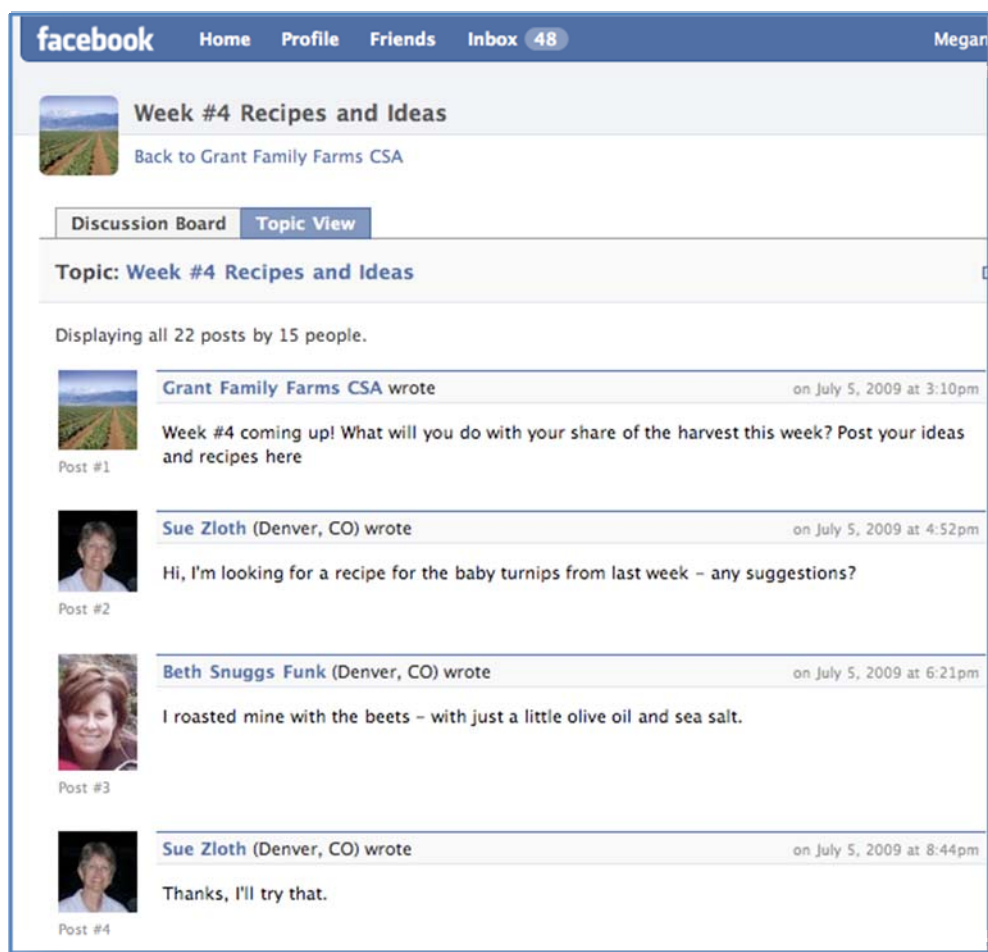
facebook Home Profile Friends Inbox 48 Megan

Week #4 Recipes and Ideas

Back to Grant Family Farms CSA

Discussion Board Topic View

Topic: Week #4 Recipes and Ideas

Displaying all 22 posts by 15 people.

Grant Family Farms CSA wrote on July 5, 2009 at 3:10pm

Week #4 coming up! What will you do with your share of the harvest this week? Post your ideas and recipes here

Post #1

Sue Zloth (Denver, CO) wrote on July 5, 2009 at 4:52pm

Hi, I'm looking for a recipe for the baby turnips from last week - any suggestions?

Post #2

Beth Snuggs Funk (Denver, CO) wrote on July 5, 2009 at 6:21pm

I roasted mine with the beets - with just a little olive oil and sea salt.

Post #3

Sue Zloth (Denver, CO) wrote on July 5, 2009 at 8:44pm

Thanks, I'll try that.

Post #4